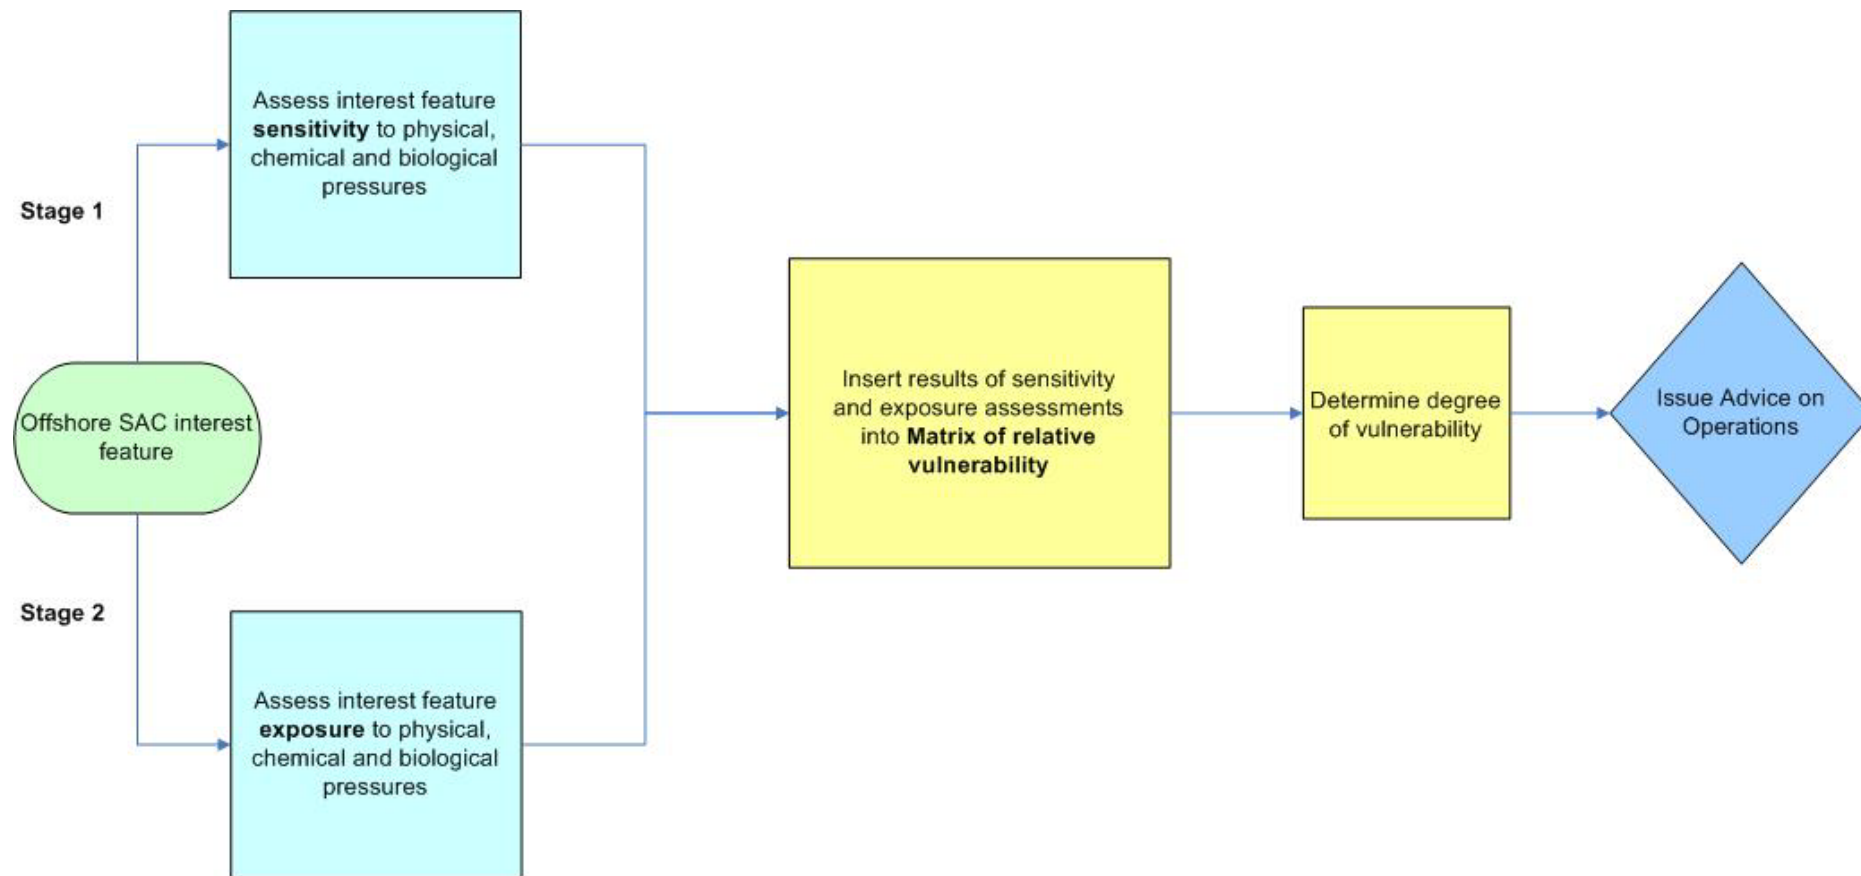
Stage 1

Assess interest feature **sensitivity** to physical, chemical and biological pressures

Offshore SAC interest feature

Stage 2

Assess interest feature **exposure** to physical, chemical and biological pressures

Insert results of sensitivity and exposure assessments into **Matrix of relative vulnerability**

Determine degree of vulnerability

Issue Advice on Operations